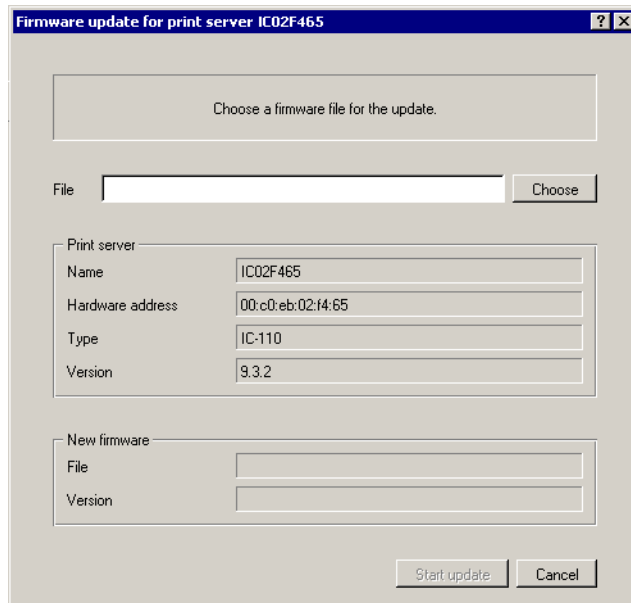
Firmware update for print server IC02F465

?

Choose a firmware file for the update.

File

Choose

Print server

Name

IC02F465

Hardware address

00:c0:eb:02:f4:65

Type

IC-110

Version

9.3.2

New firmware

File

Version

Start update

Cancel